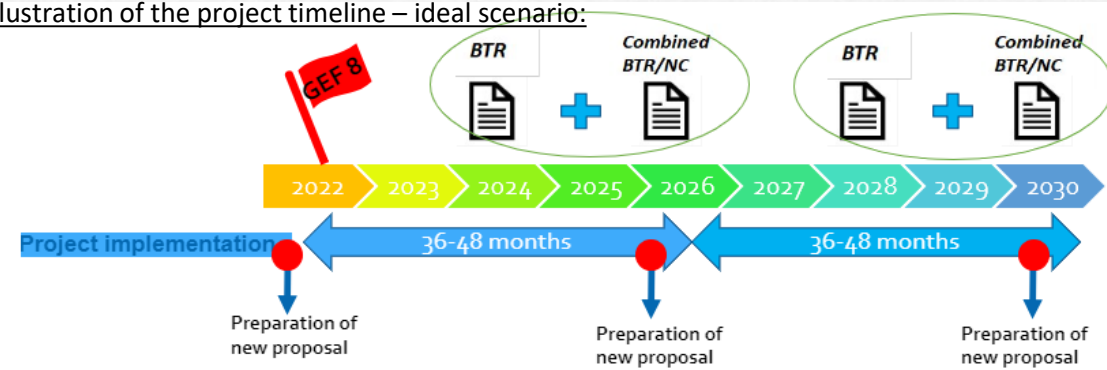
llustration of the project timeline – ideal scenario:

GEF 8

BTR

Combined BTR/NC

BTR

Combined BTR/NC

2022 2023 2024 2025 2026 2027 2028 2029 2030

Project implementation

36-48 months

36-48 months

Preparation of new proposal

Preparation of new proposal

Preparation of new proposal